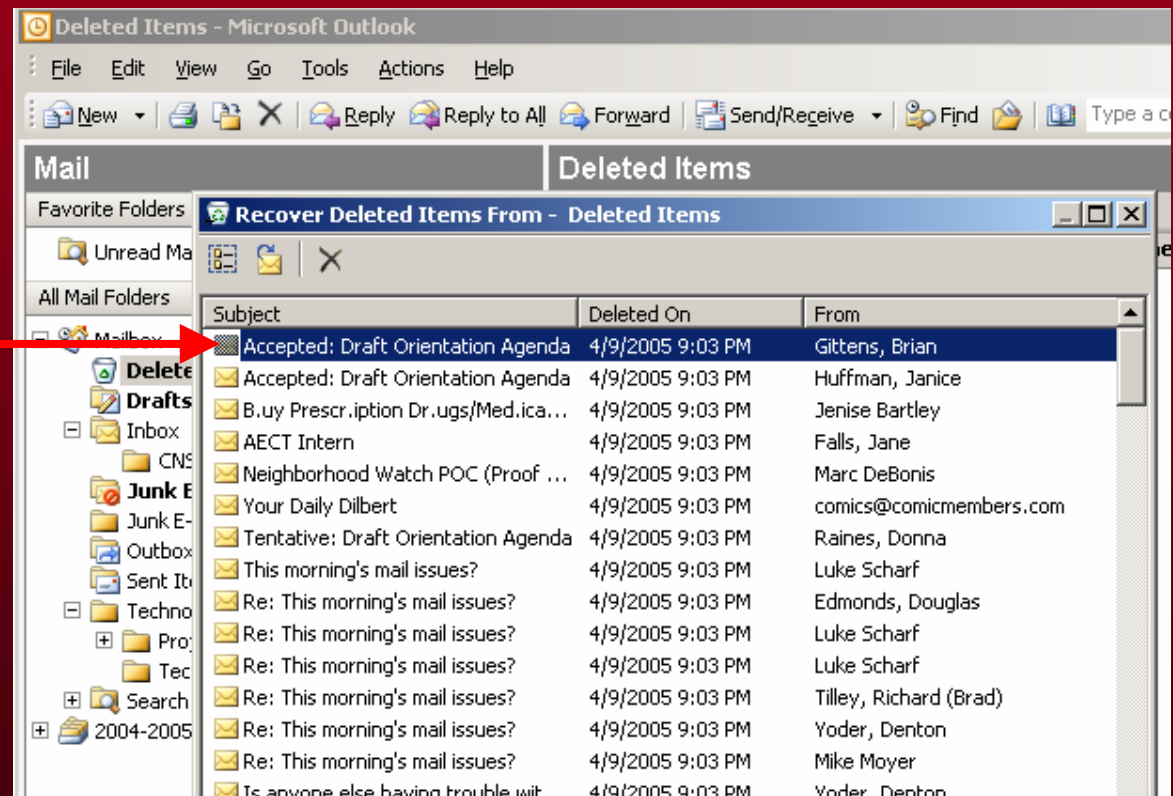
Deleted Items - Microsoft Outlook

File Edit View Go Tools Actions Help

New Reply Reply to All Forward Send/Receive Find Type a c

Mail

Deleted Items

Favorite Folders

Unread Ma

All Mail Folders

Mailbox

Delete

Drafts

Inbox

CNS

Junk E

Junk E-

Outbox

Sent It

Techno

Pro

Tec

Search

2004-2005

Recover Deleted Items From - Deleted Items

| Subject | Deleted On | From |
|---|---|---|
| Accepted: Draft Orientation Agenda | 4/9/2005 9:03 PM | Gittens, Brian |
| Accepted: Draft Orientation Agenda | 4/9/2005 9:03 PM | Huffman, Janice |
| B.uy Prescr.iption Dr.ugs/Med.ica... | 4/9/2005 9:03 PM | Jenise Bartley |
| AECT Intern | 4/9/2005 9:03 PM | Falls, Jane |
| Neighborhood Watch POC (Proof ... | 4/9/2005 9:03 PM | Marc DeBonis |
| Your Daily Dilbert | 4/9/2005 9:03 PM | comics@comicmembers.com |
| Tentative: Draft Orientation Agenda | 4/9/2005 9:03 PM | Raines, Donna |
| This morning's mail issues? | 4/9/2005 9:03 PM | Luke Scharf |
| Re: This morning's mail issues? | 4/9/2005 9:03 PM | Edmonds, Douglas |
| Re: This morning's mail issues? | 4/9/2005 9:03 PM | Luke Scharf |
| Re: This morning's mail issues? | 4/9/2005 9:03 PM | Luke Scharf |
| Re: This morning's mail issues? | 4/9/2005 9:03 PM | Tilley, Richard (Brad) |
| Re: This morning's mail issues? | 4/9/2005 9:03 PM | Yoder, Denton |
| Re: This morning's mail issues? | 4/9/2005 9:03 PM | Mike Moyer |
| Is anyone else having trouble wit... | 4/9/2005 9:03 PM | Yoder, Denton |